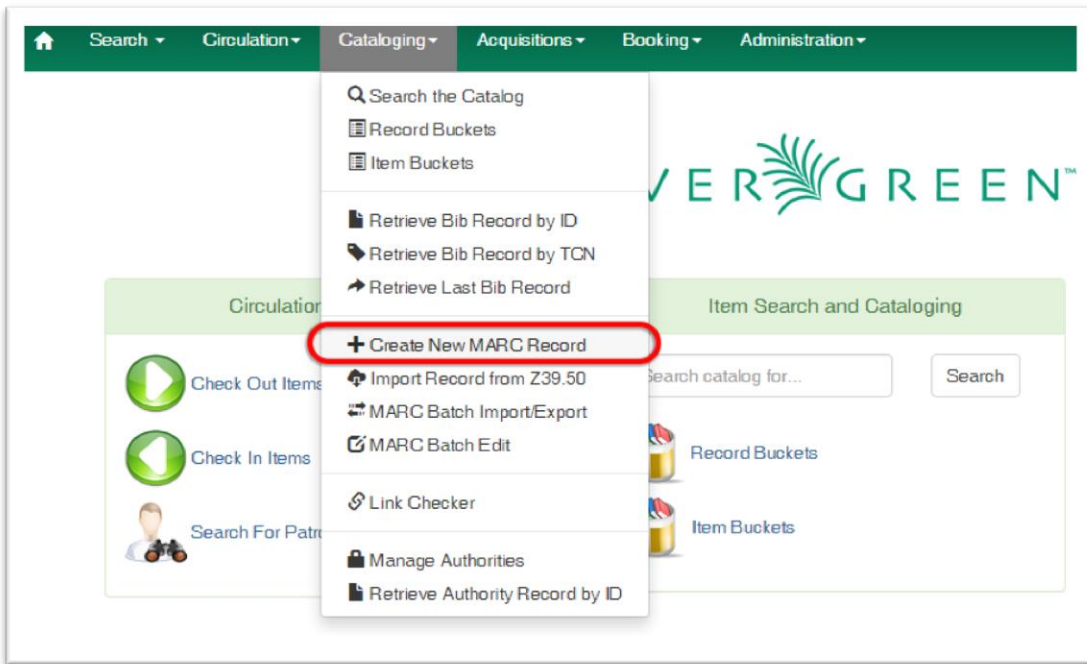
Search ▾ Circulation ▾ Cataloging ▾ Acquisitions ▾ Booking ▾ Administration ▾

Search the Catalog
Record Buckets
Item Buckets

Retrieve Bib Record by ID
Retrieve Bib Record by TCN
Retrieve Last Bib Record

Create New MARC Record
Import Record from Z39.50
MARC Batch Import/Export
MARC Batch Edit

Link Checker

Manage Authorities
Retrieve Authority Record by ID

VERGREEN™

Circulatio

Check Out Items
Check In Items
Search For Patr

Item Search and Cataloging

earch catalog for...
Search

Record Buckets
Item Buckets